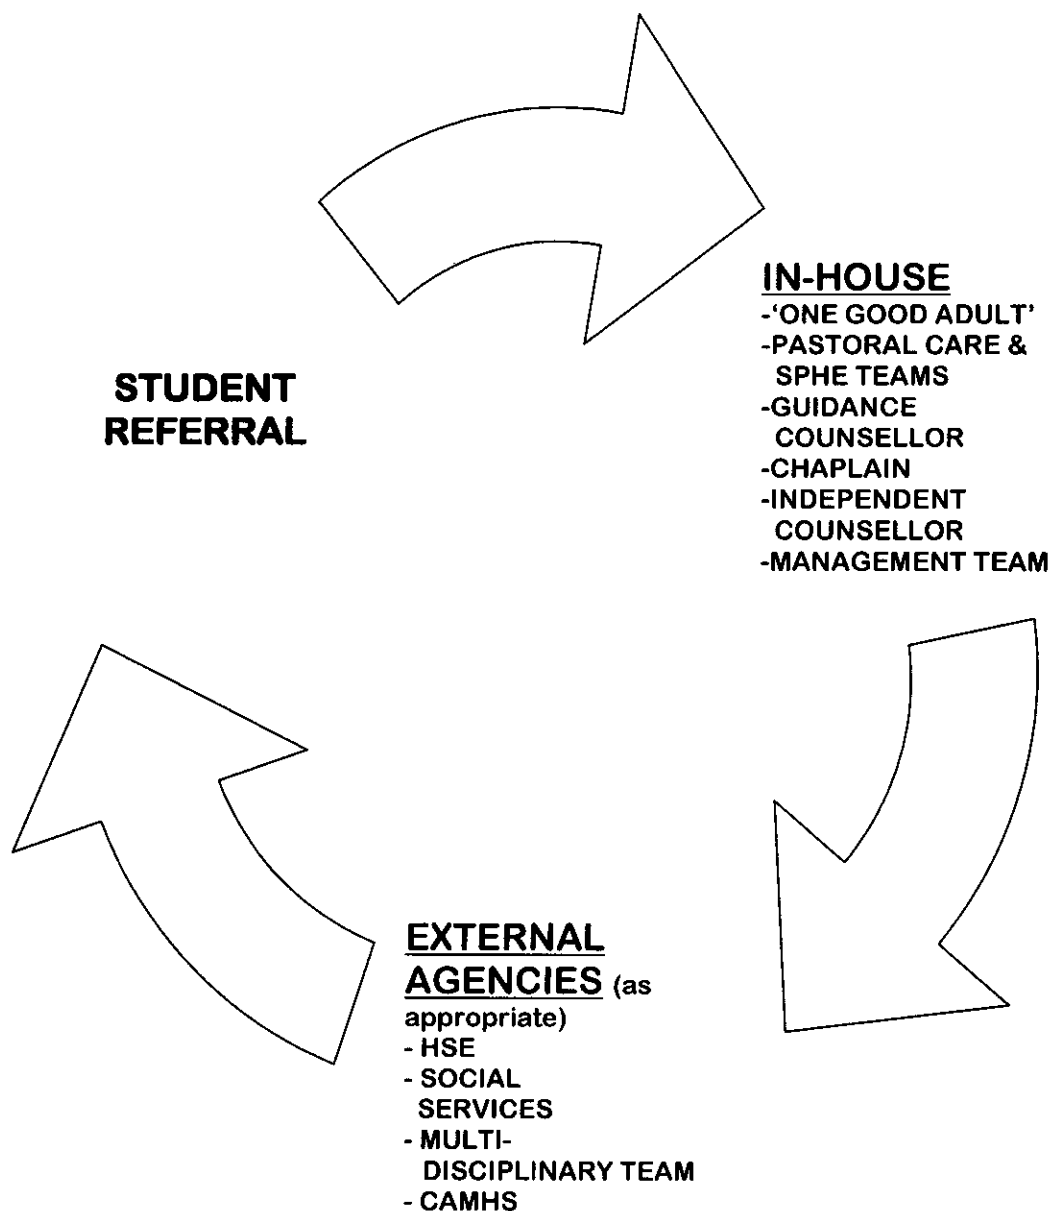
STUDENT REFERRAL

IN-HOUSE
-'ONE GOOD ADULT'
-PASTORAL CARE & SPHE TEAMS
-GUIDANCE COUNSELLOR
-CHAPLAIN
-INDEPENDENT COUNSELLOR
-MANAGEMENT TEAM

EXTERNAL AGENCIES (as appropriate)
- HSE
- SOCIAL SERVICES
- MULTI-DISCIPLINARY TEAM
- CAMHS